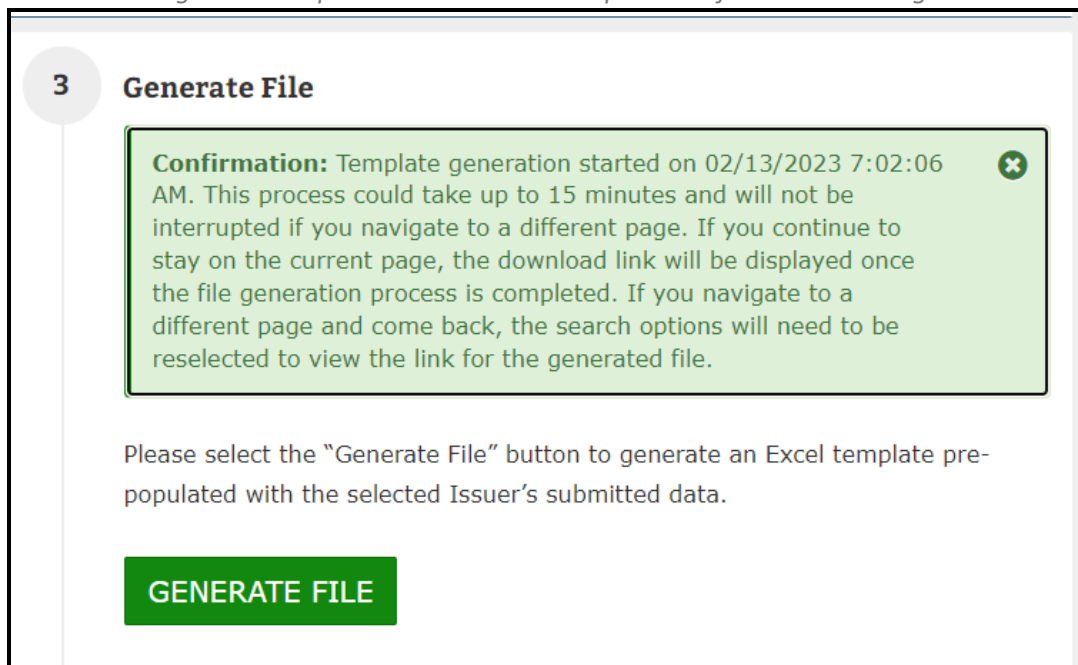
3

Generate File

Confirmation: Template generation started on 02/13/2023 7:02:06 AM. This process could take up to 15 minutes and will not be interrupted if you navigate to a different page. If you continue to stay on the current page, the download link will be displayed once the file generation process is completed. If you navigate to a different page and come back, the search options will need to be reselected to view the link for the generated file.

Please select the "Generate File" button to generate an Excel template pre-populated with the selected Issuer's submitted data.

GENERATE FILE